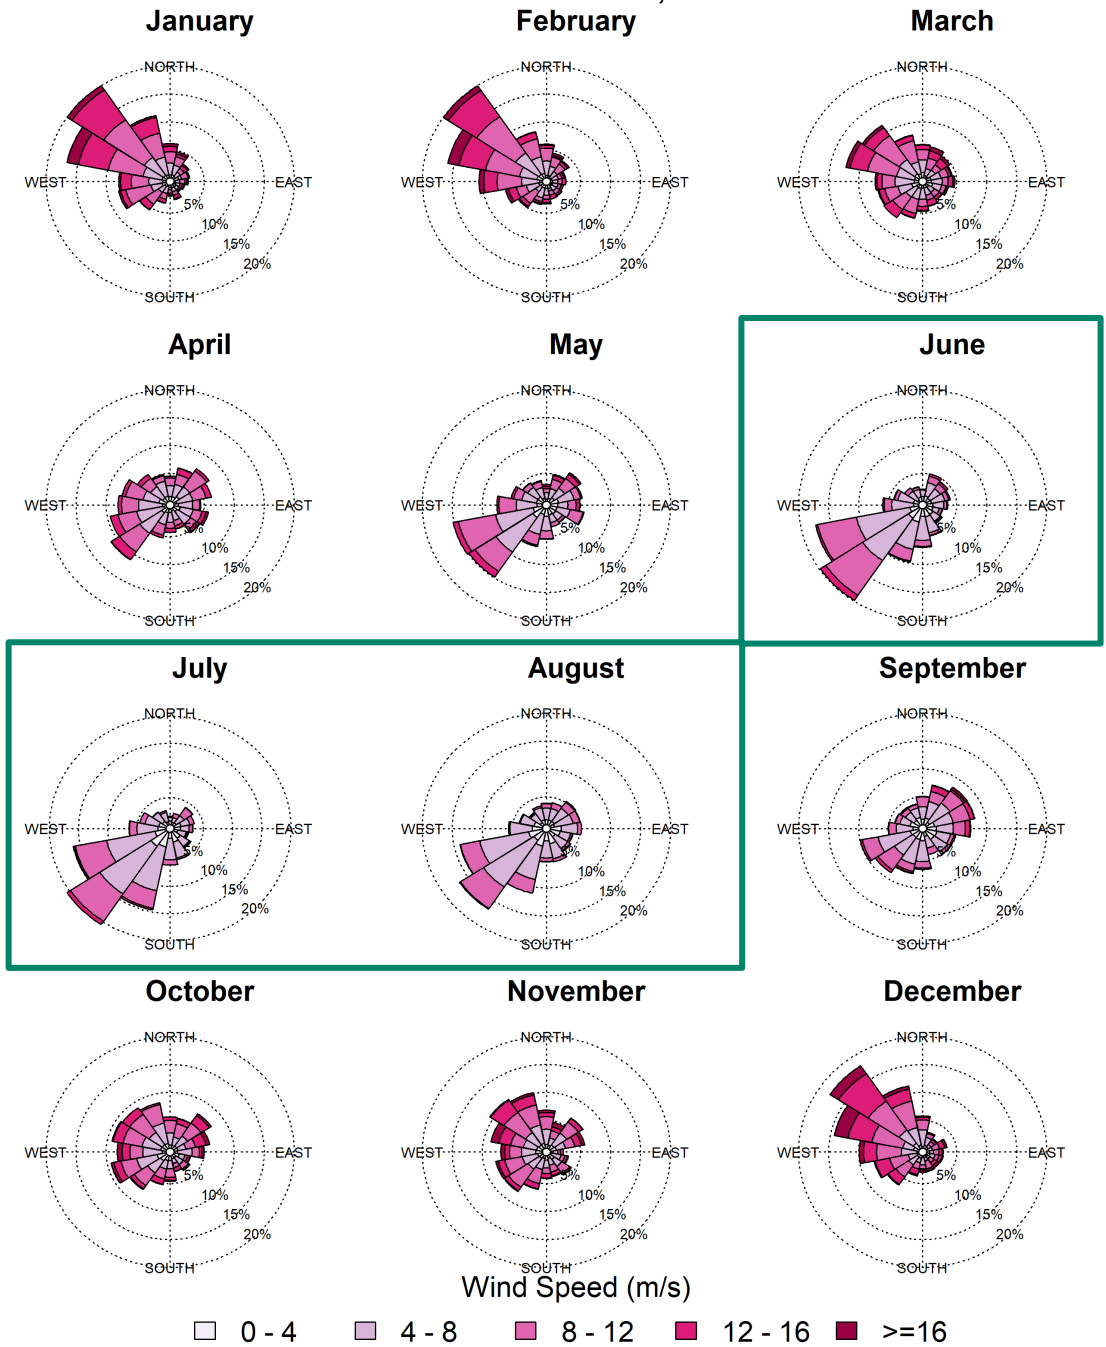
January

NORTH
WEST
EAST
SOUTH
5%
10%
15%
20%

February

NORTH
WEST
EAST
SOUTH
5%
10%
15%
20%

March

NORTH
WEST
EAST
SOUTH
5%
10%
15%
20%

April

NORTH
WEST
EAST
SOUTH
5%
10%
15%
20%

May

NORTH
WEST
EAST
SOUTH
5%
10%
15%
20%

June

NORTH
WEST
EAST
SOUTH
5%
10%
15%
20%

July

NORTH
WEST
EAST
SOUTH
5%
10%
15%
20%

August

NORTH
WEST
EAST
SOUTH
5%
10%
15%
20%

September

NORTH
WEST
EAST
SOUTH
5%
10%
15%
20%

October

NORTH
WEST
EAST
SOUTH
5%
10%
15%
20%

November

NORTH
WEST
EAST
SOUTH
5%
10%
15%
20%

December

NORTH
WEST
EAST
SOUTH
5%
10%
15%
20%

Wind Speed (m/s)

0 - 4
4 - 8
8 - 12
12 - 16
>=16